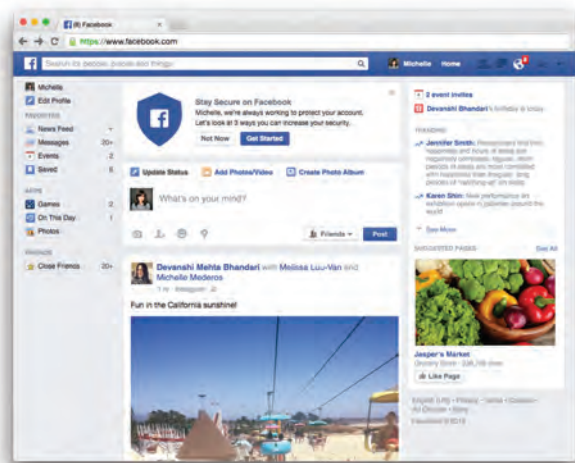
(8) Facebook

https://www.facebook.com

Search for people, places and things

Michelle Home

Michelle
Edit Profile

FAVORITES
News Feed
Messages 20+
Events 2
Saved 6

APPS
Games 2
On This Day 1
Photos

FRIENDS
Close Friends 20+

Stay Secure on Facebook
Michelle, we're always working to protect your account. Let's look at 3 ways you can increase your security.
Not Now Get Started

Update Status Add Photos/Video Create Photo Album

What's on your mind?

Friends Post

Devanshi Mehta Bhandari with Melissa Luu-Van and Michelle Mederos
1 hr · Instagram

Fun in the California sunshine!

2 event invites
Devanshi Bhandari's birthday is today

TRENDING
Jennifer Smith: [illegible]
Karen Shin: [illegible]
See More

SUGGESTED PAGES See All

Jasper's Market
Grocery Store · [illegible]
Like Page

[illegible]
Facebook © 2016